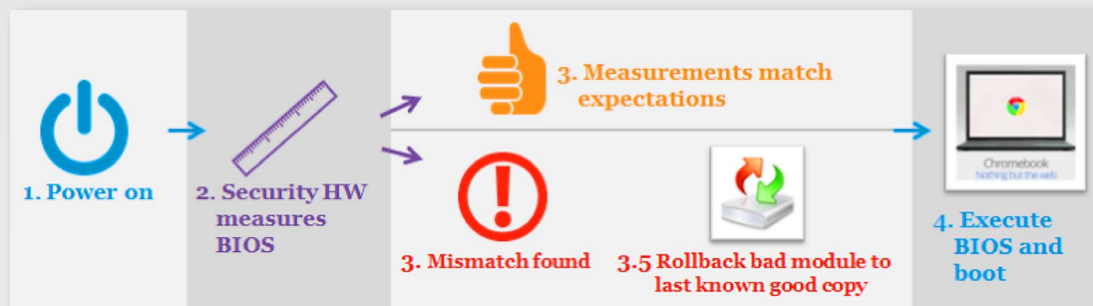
1. Power on

2. Security HW measures BIOS

3. Measurements match expectations

3. Mismatch found

3.5 Rollback bad module to last known good copy

Chromebook
Nothing but the web

4. Execute BIOS and boot